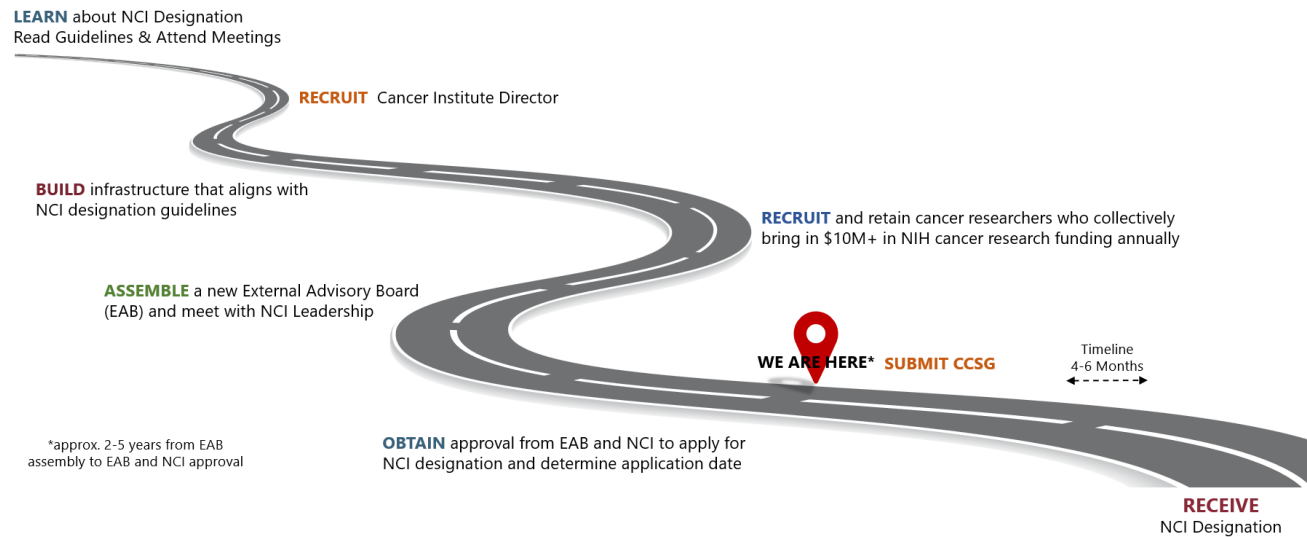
LEARN about NCI Designation
Read Guidelines & Attend Meetings

RECRUIT Cancer Institute Director

BUILD infrastructure that aligns with NCI designation guidelines

RECRUIT and retain cancer researchers who collectively bring in $10M+ in NIH cancer research funding annually

ASSEMBLE a new External Advisory Board (EAB) and meet with NCI Leadership

WE ARE HERE* SUBMIT CCSG

Timeline
4-6 Months

*approx. 2-5 years from EAB assembly to EAB and NCI approval

OBTAIN approval from EAB and NCI to apply for NCI designation and determine application date

RECEIVE
NCI Designation